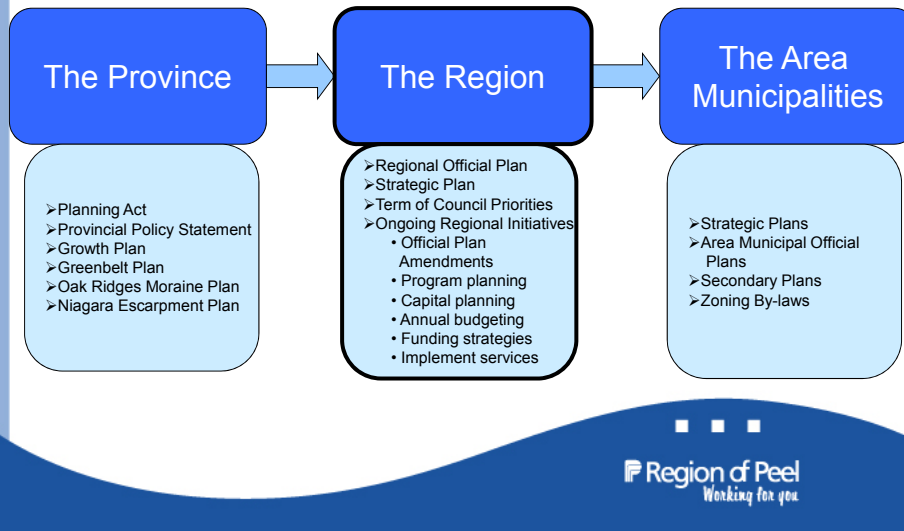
The Province

➢Planning Act
➢Provincial Policy Statement
➢Growth Plan
➢Greenbelt Plan
➢Oak Ridges Moraine Plan
➢Niagara Escarpment Plan

The Region

➢Regional Official Plan
➢Strategic Plan
➢Term of Council Priorities
➢Ongoing Regional Initiatives
• Official Plan Amendments
• Program planning
• Capital planning
• Annual budgeting
• Funding strategies
• Implement services

The Area Municipalities

➢Strategic Plans
➢Area Municipal Official Plans
➢Secondary Plans
➢Zoning By-laws

Region of Peel
Working for you